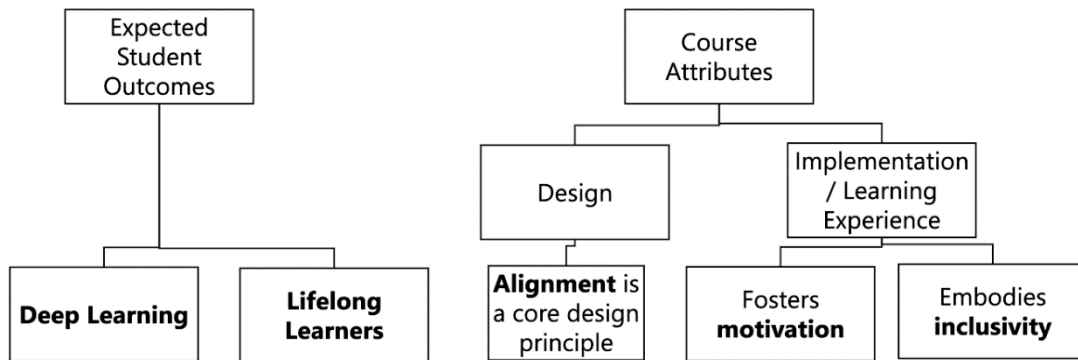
Expected Student Outcomes

Deep Learning

Lifelong Learners

Course Attributes

Design

Implementation / Learning Experience

Alignment is a core design principle

Fosters motivation

Embodies inclusivity